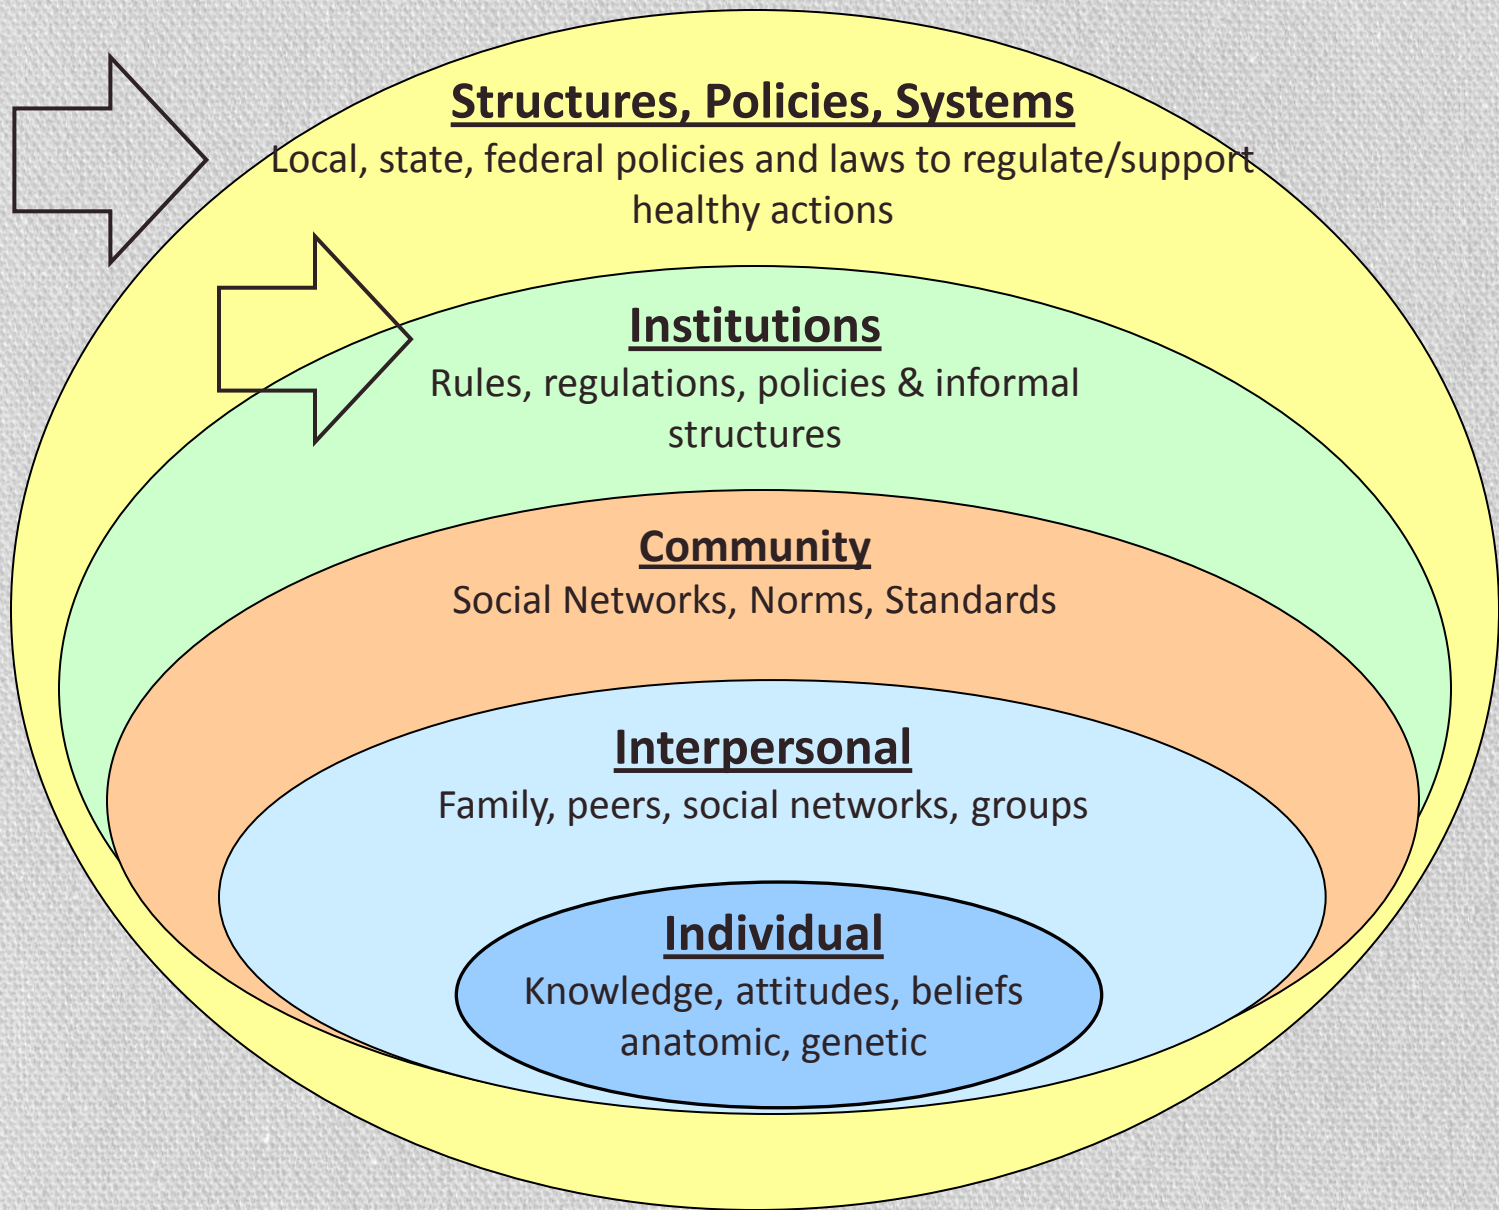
Structures, Policies, Systems
Local, state, federal policies and laws to regulate/support healthy actions

Institutions
Rules, regulations, policies & informal structures

Community
Social Networks, Norms, Standards

Interpersonal
Family, peers, social networks, groups

Individual
Knowledge, attitudes, beliefs anatomic, genetic